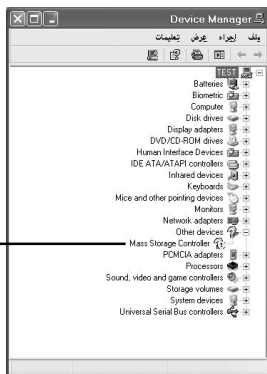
Device Manager

ملف إجراء عرض تعليمات

TEST
Batteries
Biometric
Computer
Disk drives
Display adapters
DVD/CD-ROM drives
Human Interface Devices
IDE ATA/ATAPI controllers
Infrared devices
Keyboards
Mice and other pointing devices
Monitors
Network adapters
Other devices
Mass Storage Controller
PCMCIA adapters
Processors
Sound, video and game controllers
Storage volumes
System devices
Universal Serial Bus controllers